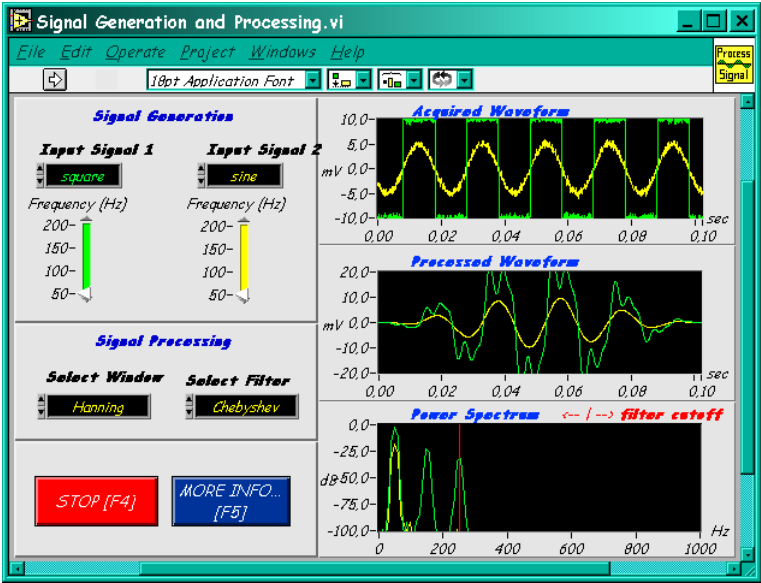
Signal Generation and Processing.vi

File Edit Operate Project Windows Help

18pt Application Font

Process Signal

Signal Generation

Input Signal 1
square
Frequency (Hz)
200
150
100
50

Input Signal 2
sine
Frequency (Hz)
200
150
100
50

Signal Processing

Select Window
Hanning

Select Filter
Chebyshev

STOP [F4]

MORE INFO... [F5]

Acquired Waveform
10,0
5,0
0,0
-5,0
-10,0
mV
sec
0,00 0,02 0,04 0,06 0,08 0,10

Processed Waveform
20,0
10,0
0,0
-10,0
-20,0
mV
sec
0,00 0,02 0,04 0,06 0,08 0,10

Power Spectrum <-- | --> filter cutoff
0,0
-25,0
-50,0
-75,0
-100,0
dB
Hz
0 200 400 600 800 1000